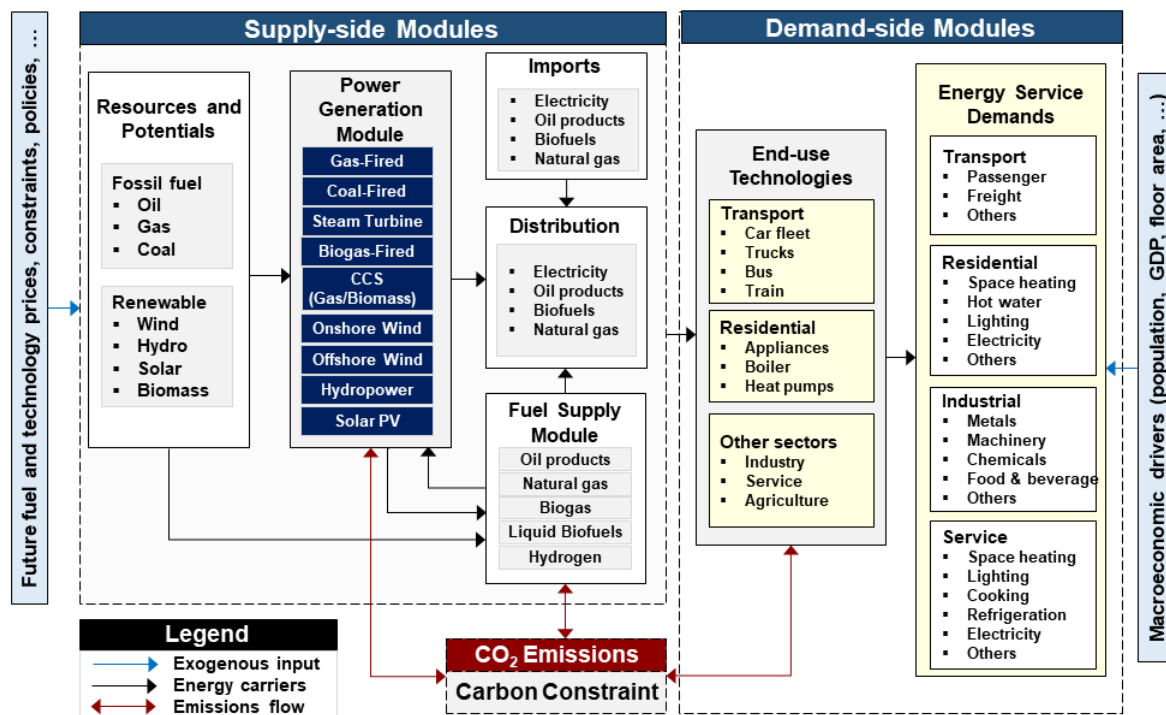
Future fuel and technology prices, constraints, policies, ...

Supply-side Modules

Resources and Potentials

Fossil fuel
- Oil
- Gas
- Coal

Renewable
- Wind
- Hydro
- Solar
- Biomass

Power Generation Module
Gas-Fired
Coal-Fired
Steam Turbine
Biogas-Fired
CCS (Gas/Biomass)
Onshore Wind
Offshore Wind
Hydropower
Solar PV

Imports
- Electricity
- Oil products
- Biofuels
- Natural gas

Distribution
- Electricity
- Oil products
- Biofuels
- Natural gas

Fuel Supply Module
Oil products
Natural gas
Biogas
Liquid Biofuels
Hydrogen

Demand-side Modules

End-use Technologies

Transport
- Car fleet
- Trucks
- Bus
- Train

Residential
- Appliances
- Boiler
- Heat pumps

Other sectors
- Industry
- Service
- Agriculture

Energy Service Demands

Transport
- Passenger
- Freight
- Others

Residential
- Space heating
- Hot water
- Lighting
- Electricity
- Others

Industrial
- Metals
- Machinery
- Chemicals
- Food & beverage
- Others

Service
- Space heating
- Lighting
- Cooking
- Refrigeration
- Electricity
- Others

Macroeconomic drivers (population, GDP, floor area, ...)

Legend
Exogenous input
Energy carriers
Emissions flow

$CO_2$ Emissions
Carbon Constraint